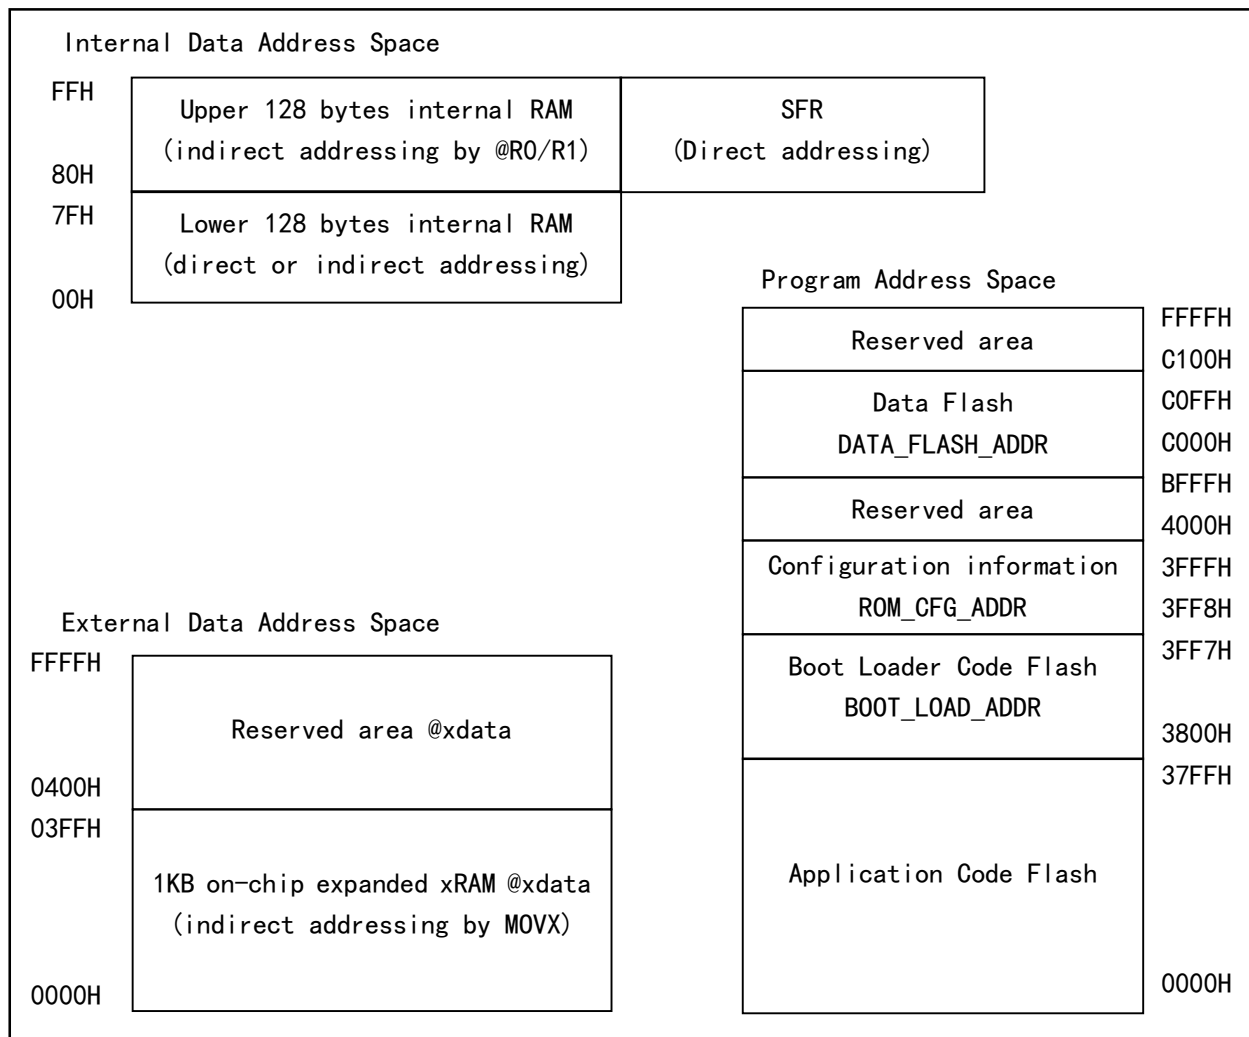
Internal Data Address Space

FFH

80H

Upper 128 bytes internal RAM
(indirect addressing by @R0/R1)

SFR
(Direct addressing)

7FH

00H

Lower 128 bytes internal RAM
(direct or indirect addressing)

Program Address Space

| | |
|---|---|
| Reserved area | FFFFH C100H |
| Data Flash DATA_FLASH_ADDR | C0FFH C000H |
| Reserved area | BFFFH 4000H |
| Configuration information ROM_CFG_ADDR | 3FFFH 3FF8H |
| Boot Loader Code Flash BOOT_LOAD_ADDR | 3FF7H 3800H |
| Application Code Flash | 37FFH 0000H |

External Data Address Space

| | |
|---|---|
| FFFFH 0400H | Reserved area @xdata |
| 03FFH 0000H | 1KB on-chip expanded xRAM @xdata (indirect addressing by MOVX) |